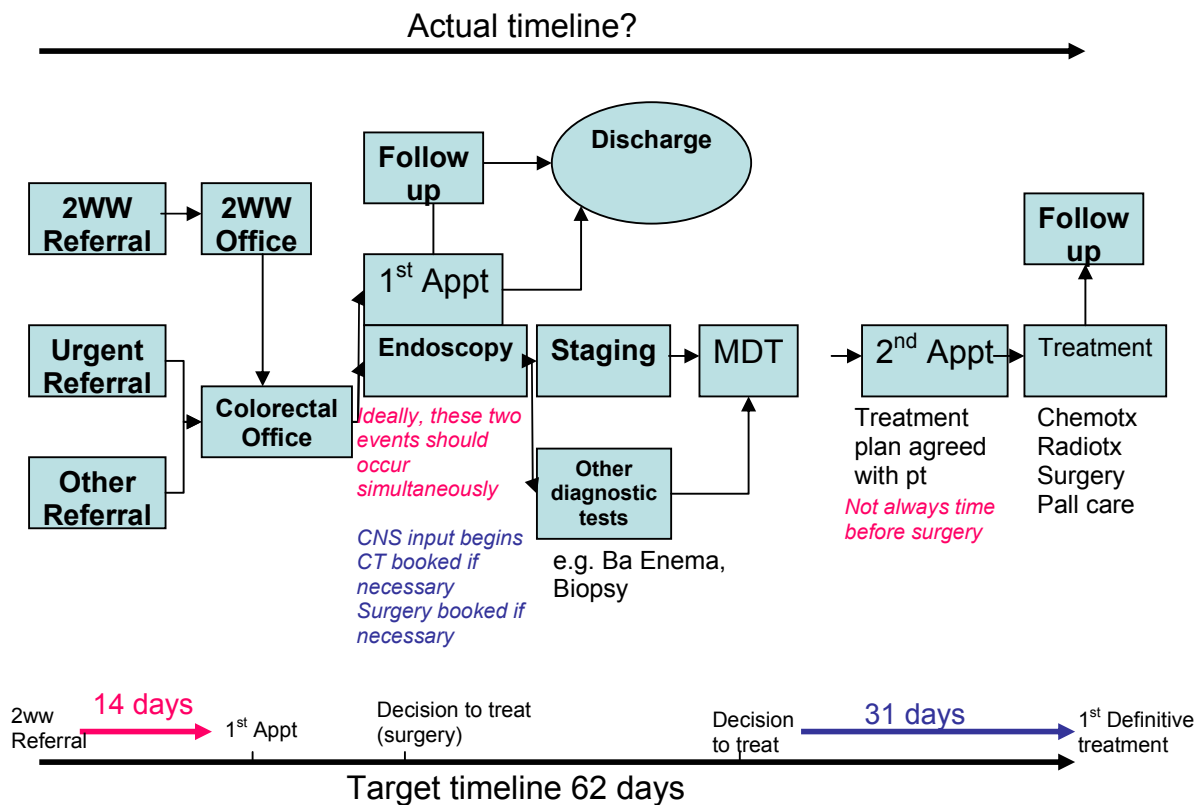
Actual timeline?

2WW Referral

2WW Office

Urgent Referral

Other Referral

Colorectal Office

Follow up

Discharge

$1^{st}$ Appt

Endoscopy

Ideally, these two events should occur simultaneously

CNS input begins
CT booked if necessary
Surgery booked if necessary

Staging

MDT

Other diagnostic tests

e.g. Ba Enema, Biopsy

$2^{nd}$ Appt

Treatment plan agreed with pt

Not always time before surgery

Follow up

Treatment

Chemotx
Radiotx
Surgery
Pall care

2ww Referral

14 days

$1^{st}$ Appt

Decision to treat (surgery)

Decision to treat

31 days

$1^{st}$ Definitive treatment

Target timeline 62 days